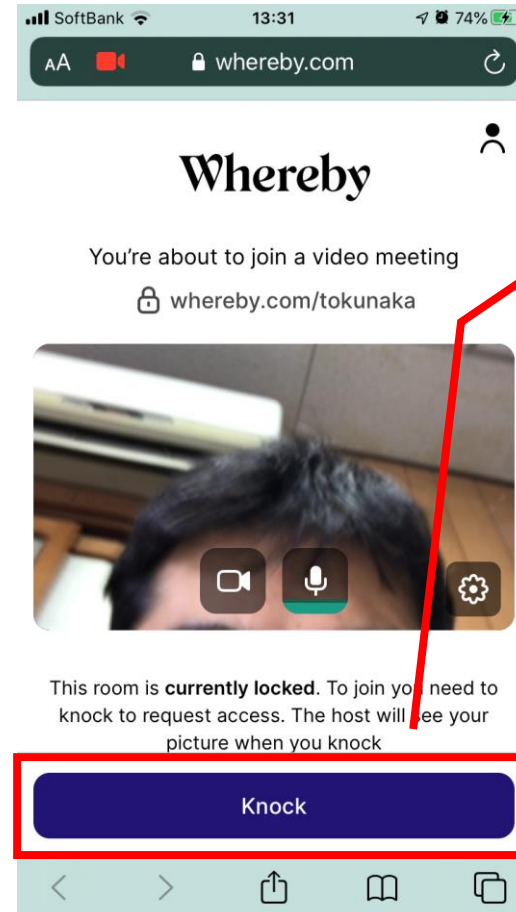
SoftBank 13:31 74%

AA whereby.com

Whereby

You're about to join a video meeting

whereby.com/tokunaka

This room is **currently locked**. To join yo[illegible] need to knock to request access. The host will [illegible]ee your picture when you knock

Knock